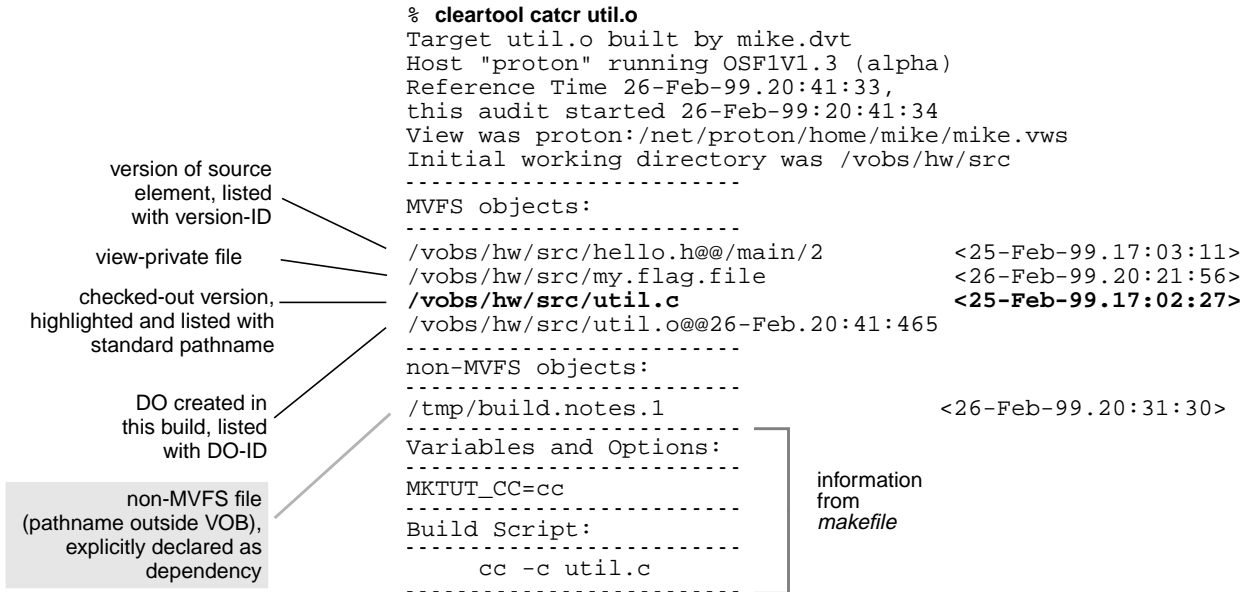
% **cleartool catcr util.o**
Target util.o built by mike.dvt
Host "proton" running OSF1V1.3 (alpha)
Reference Time 26-Feb-99.20:41:33,
this audit started 26-Feb-99:20:41:34
View was proton:/net/proton/home/mike/mike.vws
Initial working directory was /vobs/hw/src
----------------------------
MVFS objects:
----------------------------
/vobs/hw/src/hello.h@@/main/2 <25-Feb-99.17:03:11>
/vobs/hw/src/my.flag.file <26-Feb-99.20:21:56>
**/vobs/hw/src/util.c** **<25-Feb-99.17:02:27>**
/vobs/hw/src/util.o@@26-Feb.20:41:465
----------------------------
non-MVFS objects:
----------------------------
/tmp/build.notes.1 <26-Feb-99.20:31:30>
----------------------------
Variables and Options:
----------------------------
MKTUT_CC=cc
----------------------------
Build Script:
----------------------------
cc -c util.c
----------------------------

version of source element, listed with version-ID

view-private file

checked-out version, highlighted and listed with standard pathname

DO created in this build, listed with DO-ID

non-MVFS file (pathname outside VOB), explicitly declared as dependency

information from *makefile*